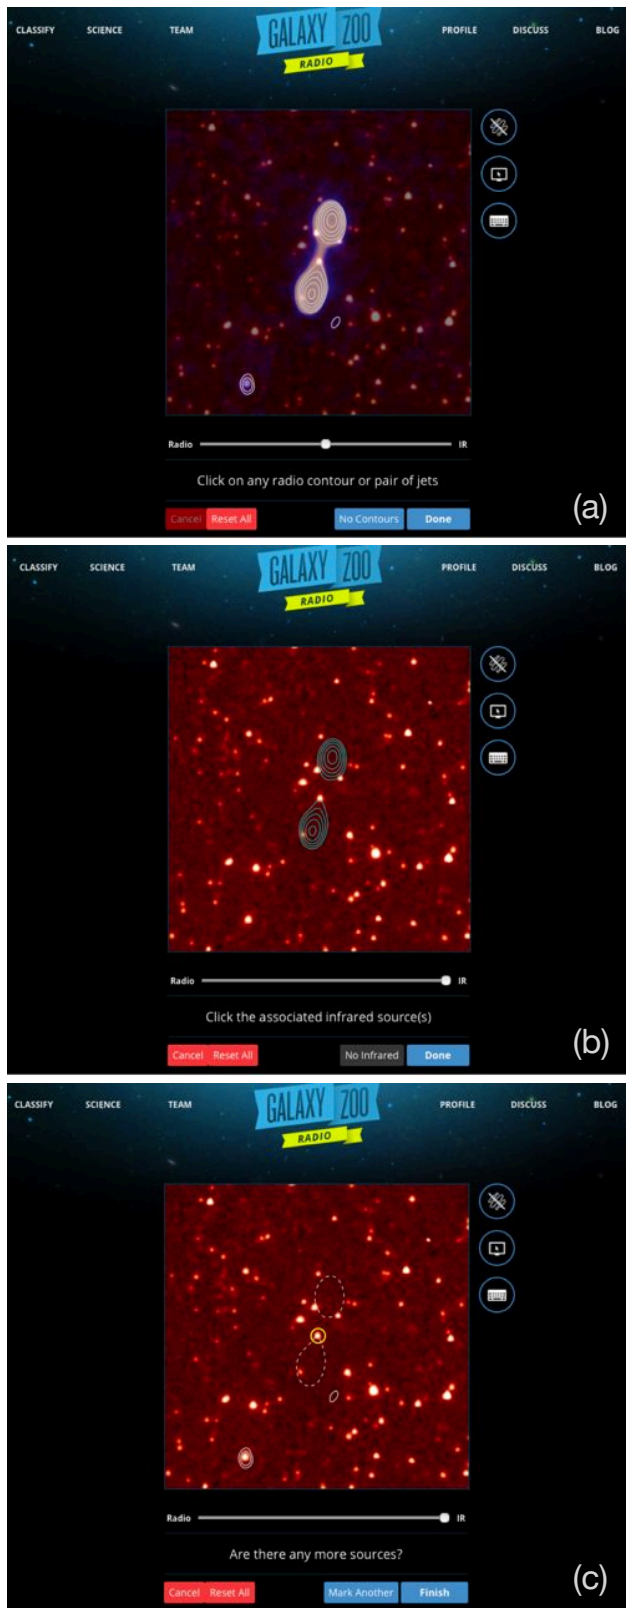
CLASSIFY SCIENCE TEAM GALAXY ZOO RADIO PROFILE DISCUSS BLOG

Radio IR

Click on any radio contour or pair of jets

Cancel Reset All No Contours Done

(a)

CLASSIFY SCIENCE TEAM GALAXY ZOO RADIO PROFILE DISCUSS BLOG

Radio IR

Click the associated infrared source(s)

Cancel Reset All No Infrared Done

(b)

CLASSIFY SCIENCE TEAM GALAXY ZOO RADIO PROFILE DISCUSS BLOG

Radio IR

Are there any more sources?

Cancel Reset All Mark Another Finish

(c)